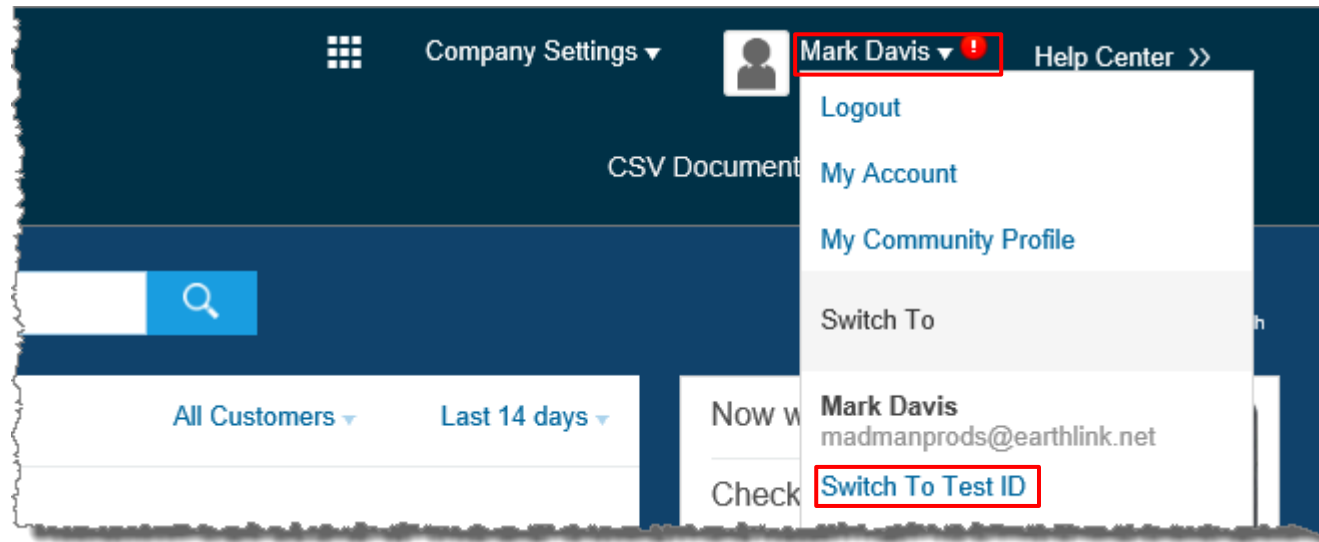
Company Settings ▾

Mark Davis ▾ !

Help Center >>

Logout

My Account

My Community Profile

Switch To

Mark Davis
madmanprods@earthlink.net

Switch To Test ID

CSV Document

All Customers ▾

Last 14 days ▾

Now w

Check

h